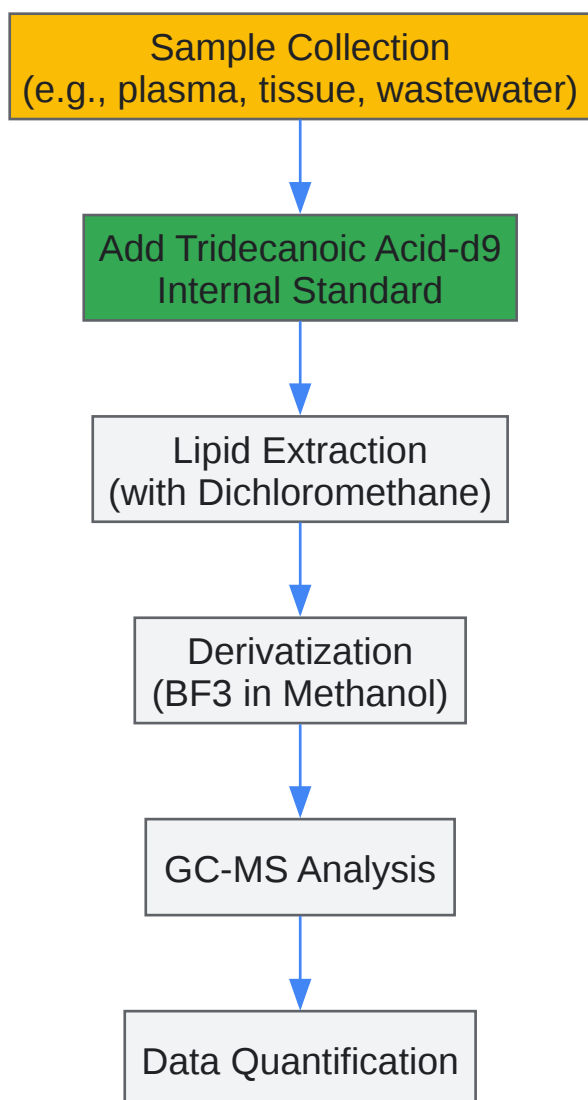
Sample Collection
(e.g., plasma, tissue, wastewater)

Add Tridecanoic Acid-d9
Internal Standard

Lipid Extraction
(with Dichloromethane)

Derivatization
(BF3 in Methanol)

GC-MS Analysis

Data Quantification